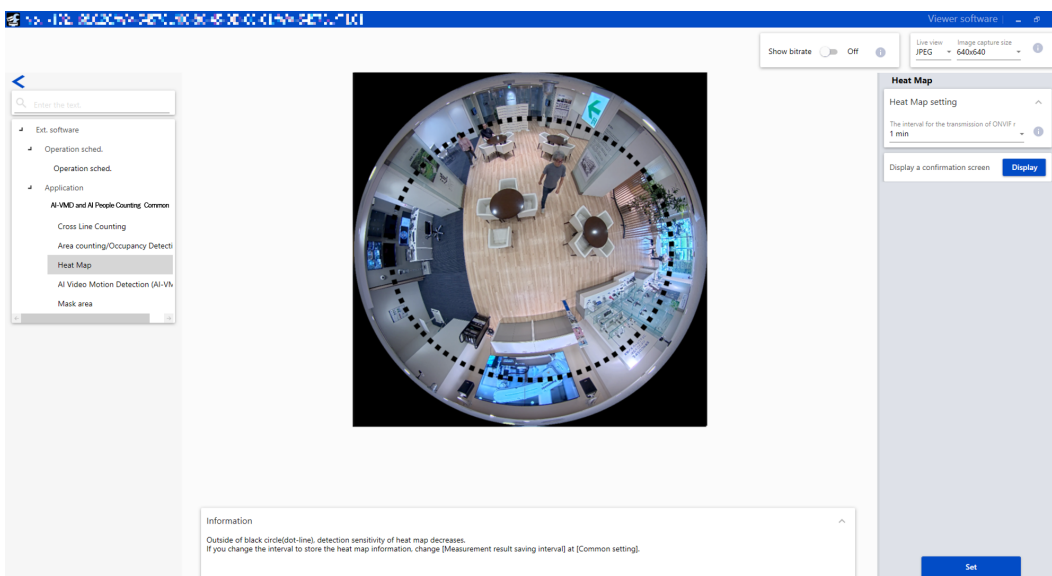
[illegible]

Viewer software

Show bitrate Off

Live view
JPEG

Image capture size
640x640

Enter the text.

Ext. software
Operation sched.
Operation sched.
Application
AI-VMD and AI People Counting Common
Cross Line Counting
Area counting/Occupancy Detecti
Heat Map
AI Video Motion Detection (AI-VM
Mask area

Heat Map

Heat Map setting

The interval for the transmission of ONVIF r
1 min

Display a confirmation screen
Display

Information

Outside of black circle(dot-line), detection sensitivity of heat map decreases.
If you change the interval to store the heat map information, change [Measurement result saving interval] at [Common setting].

Set